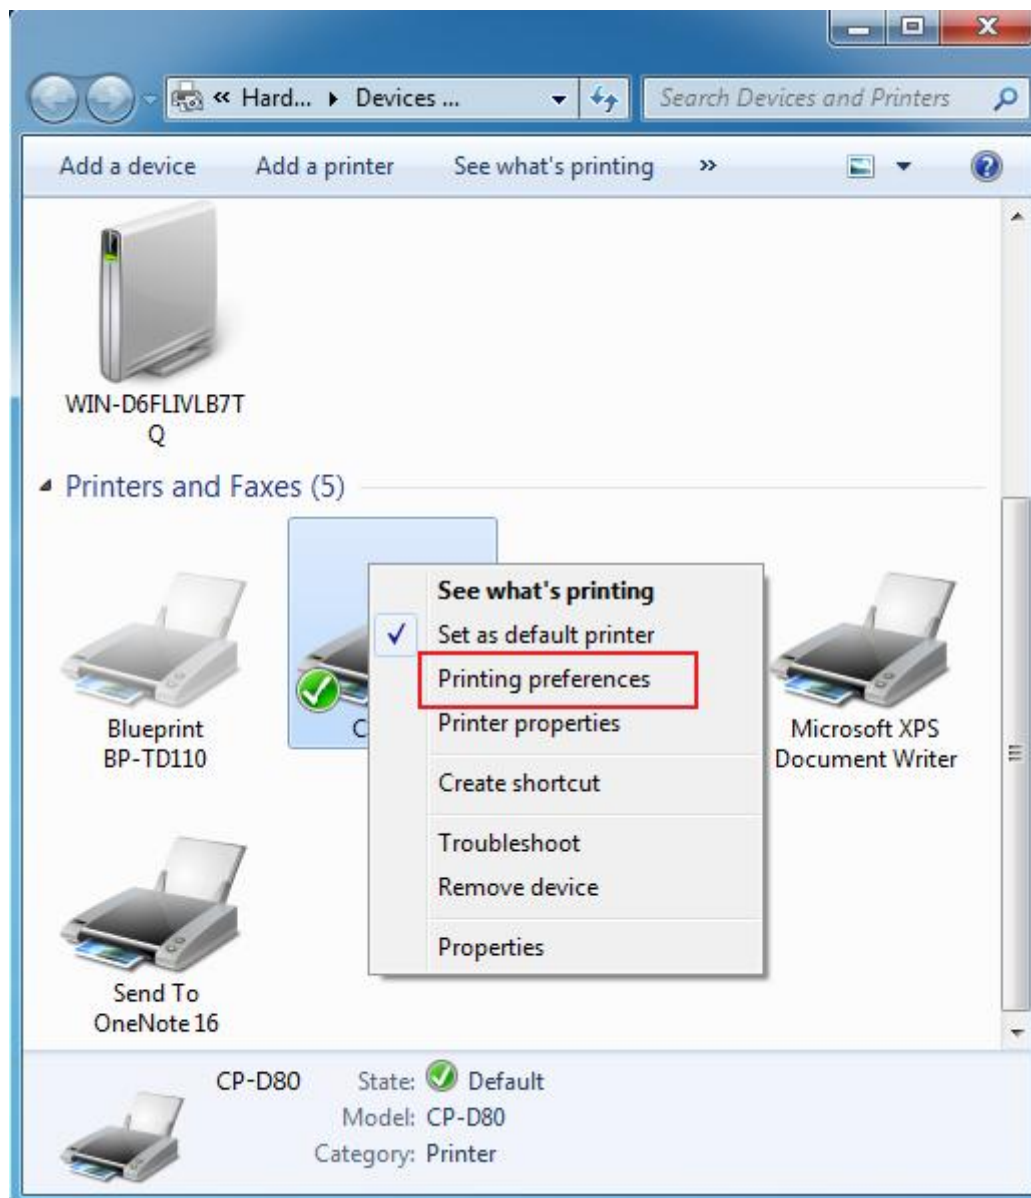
« Hard... ▸ Devices ...

Search Devices and Printers

Add a device
Add a printer
See what's printing
»

WIN-D6FLIVLB7TQ

Printers and Faxes (5)

Blueprint BP-TD110

C

See what's printing
Set as default printer
Printing preferences
Printer properties
Create shortcut
Troubleshoot
Remove device
Properties

Microsoft XPS Document Writer

Send To OneNote 16

CP-D80
State: Default
Model: CP-D80
Category: Printer